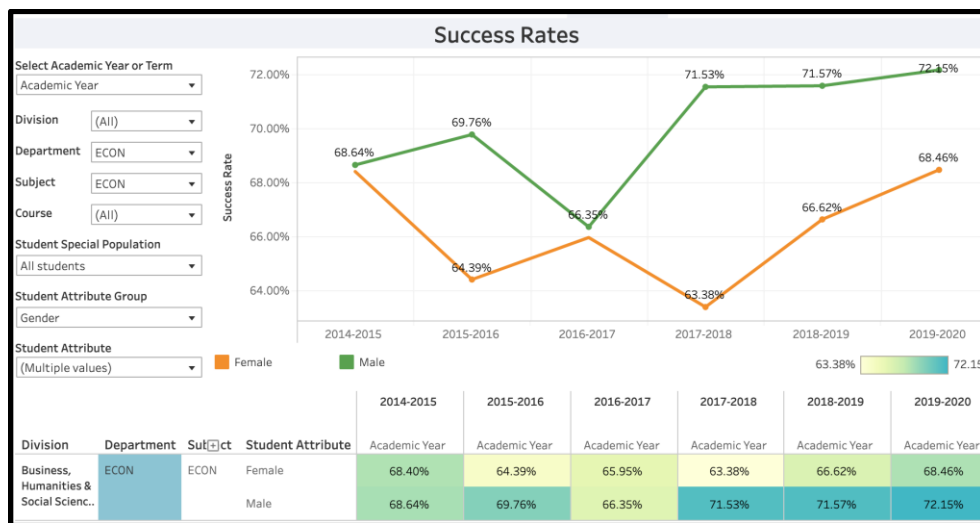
Success Rates

Select Academic Year or Term
Academic Year
Division (All)
Department ECON
Subject ECON
Course (All)
Student Special Population
All students
Student Attribute Group
Gender
Student Attribute
(Multiple values)

72.00%
70.00%
68.00%
66.00%
64.00%
Success Rate

68.64%
69.76%
66.35%
71.53%
71.57%
72.15%
64.39%
63.38%
66.62%
68.46%

2014-2015 2015-2016 2016-2017 2017-2018 2018-2019 2019-2020

Female Male
63.38% 72.15

| Division | Department | Subject | Student Attribute | 2014-2015 Academic Year | 2015-2016 Academic Year | 2016-2017 Academic Year | 2017-2018 Academic Year | 2018-2019 Academic Year | 2019-2020 Academic Year |
|---|---|---|---|---|---|---|---|---|---|
| Business, Humanities & Social Scienc.. | ECON | ECON | Female | 68.40% | 64.39% | 65.95% | 63.38% | 66.62% | 68.46% |
| | | | Male | 68.64% | 69.76% | 66.35% | 71.53% | 71.57% | 72.15% |